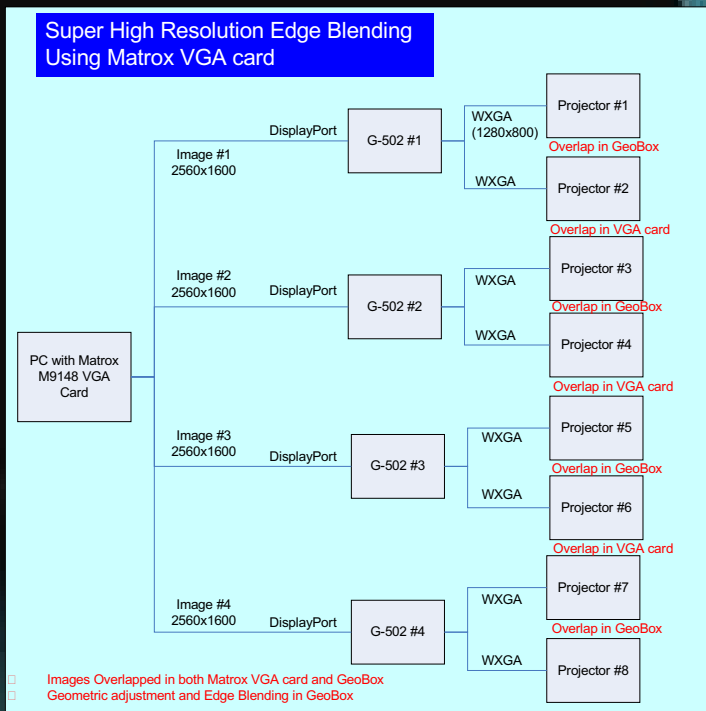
Super High Resolution Edge Blending Using Matrox VGA card

PC with Matrox M9148 VGA Card

Image #1
2560x1600

DisplayPort

G-502 #1

WXGA
(1280x800)

Projector #1

Overlap in GeoBox

WXGA

Projector #2

Overlap in VGA card

Image #2
2560x1600

DisplayPort

G-502 #2

WXGA

Projector #3

Overlap in GeoBox

WXGA

Projector #4

Overlap in VGA card

Image #3
2560x1600

DisplayPort

G-502 #3

WXGA

Projector #5

Overlap in GeoBox

WXGA

Projector #6

Overlap in VGA card

Image #4
2560x1600

DisplayPort

G-502 #4

WXGA

Projector #7

Overlap in GeoBox

WXGA

Projector #8

Images Overlapped in both Matrox VGA card and GeoBox
Geometric adjustment and Edge Blending in GeoBox